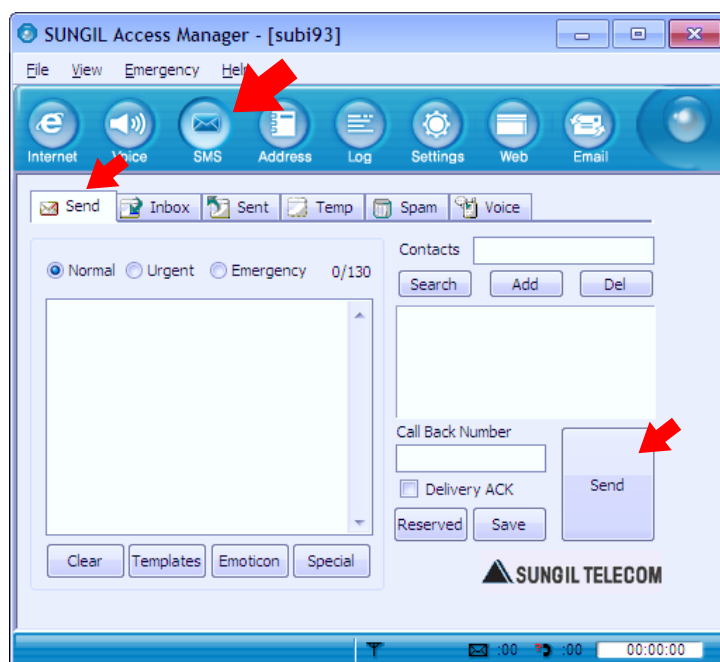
SUNGIL Access Manager - [subi93]

File View Emergency Help

Internet Voice SMS Address Log Settings Web Email

Send Inbox Sent Temp Spam Voice

Normal Urgent Emergency 0/130

Contacts

Search Add Del

Call Back Number

Delivery ACK

Reserved Save

Send

Clear Templates Emoticon Special

SUNGIL TELECOM

:00 :00 00:00:00